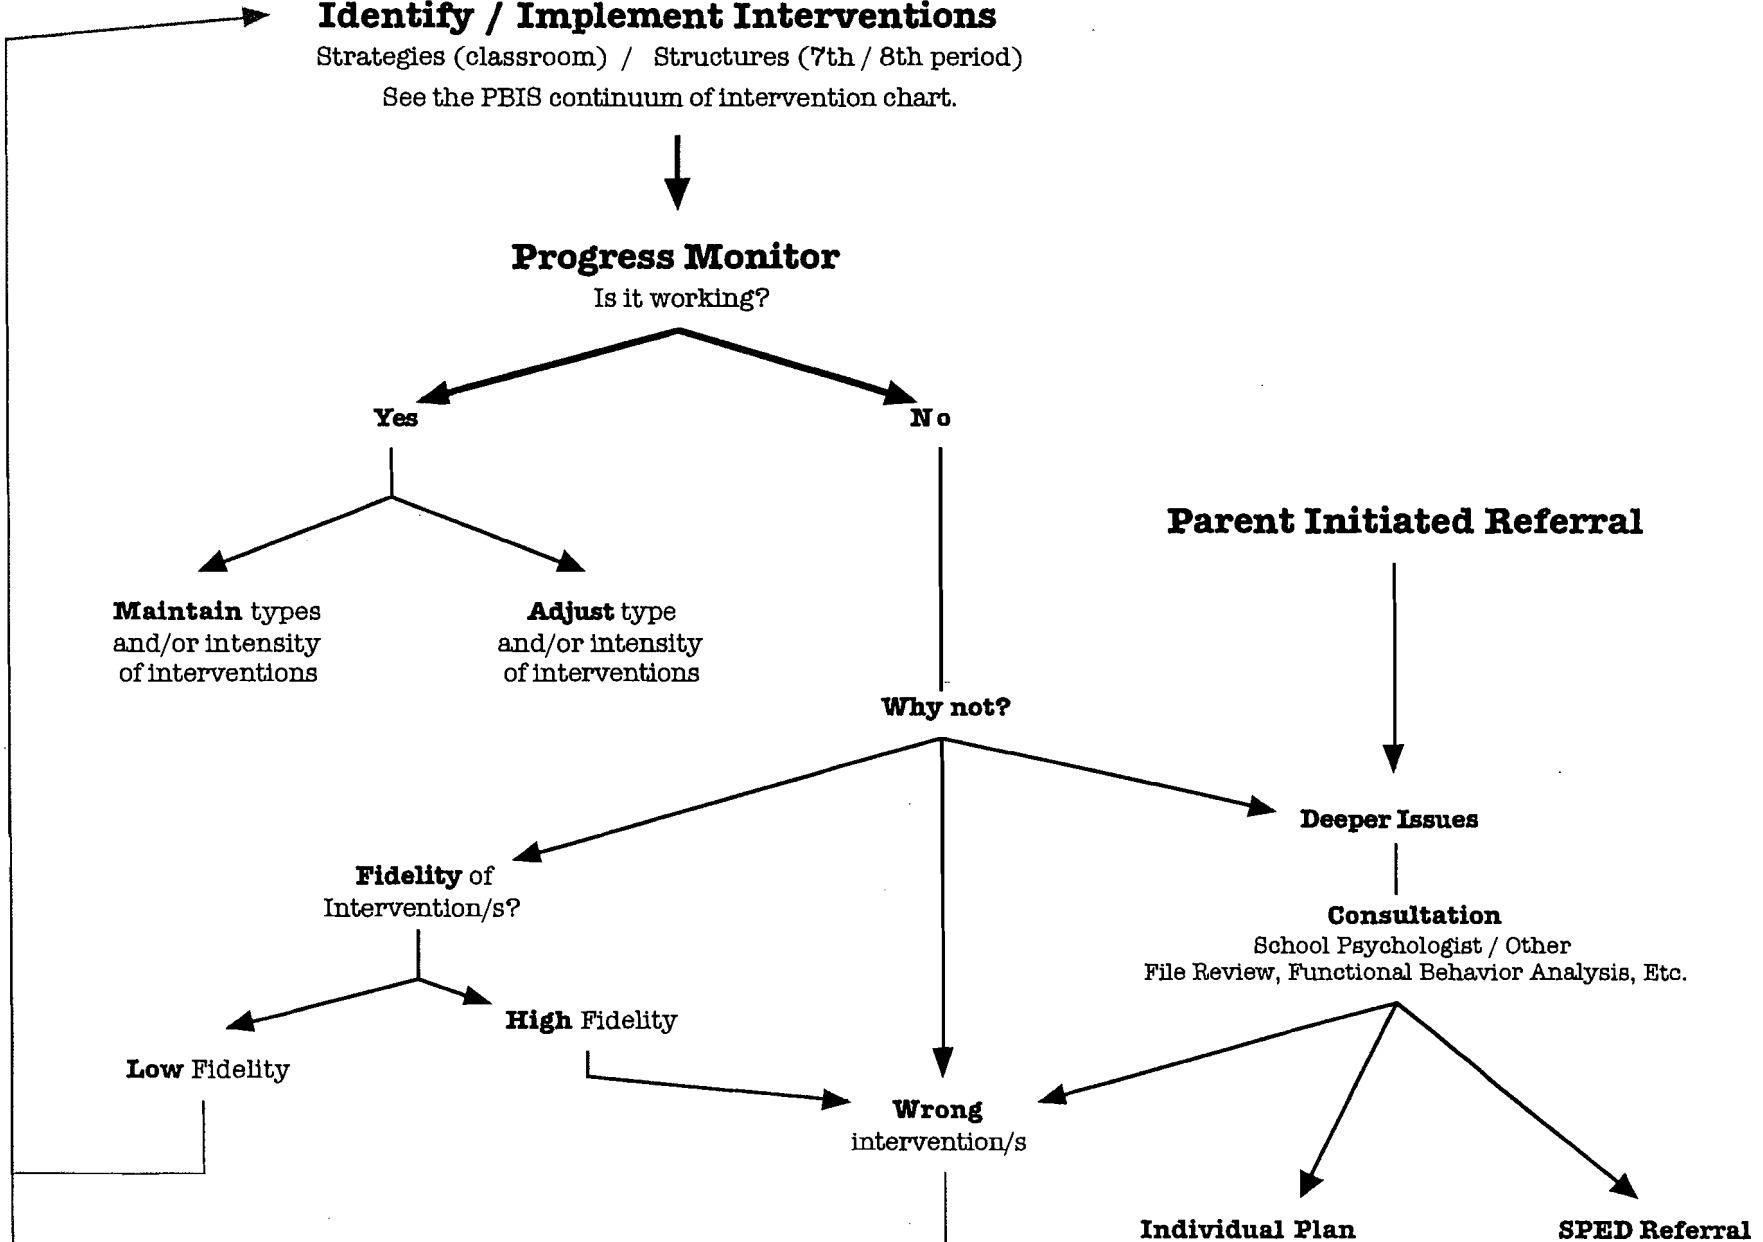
Identify / Implement Interventions
Strategies (classroom) / Structures (7th / 8th period)
See the PBIS continuum of intervention chart.

Progress Monitor
Is it working?

Yes

No

Parent Initiated Referral

Maintain types and/or intensity of interventions

Adjust type and/or intensity of interventions

Why not?

Deeper Issues

Fidelity of Intervention/s?

Consultation
School Psychologist / Other
File Review, Functional Behavior Analysis, Etc.

High Fidelity

Low Fidelity

Wrong intervention/s

Individual Plan

SPED Referral